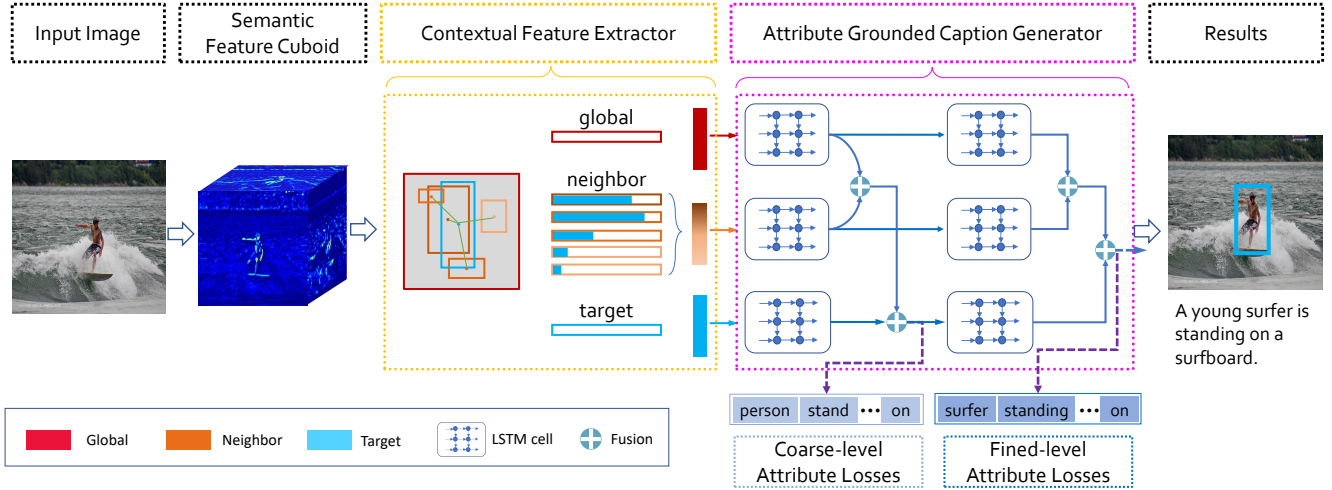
Input Image

Semantic Feature Cuboid

Contextual Feature Extractor

Attribute Grounded Caption Generator

Results

global

neighbor

target

A young surfer is standing on a surfboard.

Global

Neighbor

Target

LSTM cell

Fusion

| person | stand | ••• | on |
|---|---|---|---|

| surfer | standing | ••• | on |
|---|---|---|---|

Coarse-level Attribute Losses

Fined-level Attribute Losses